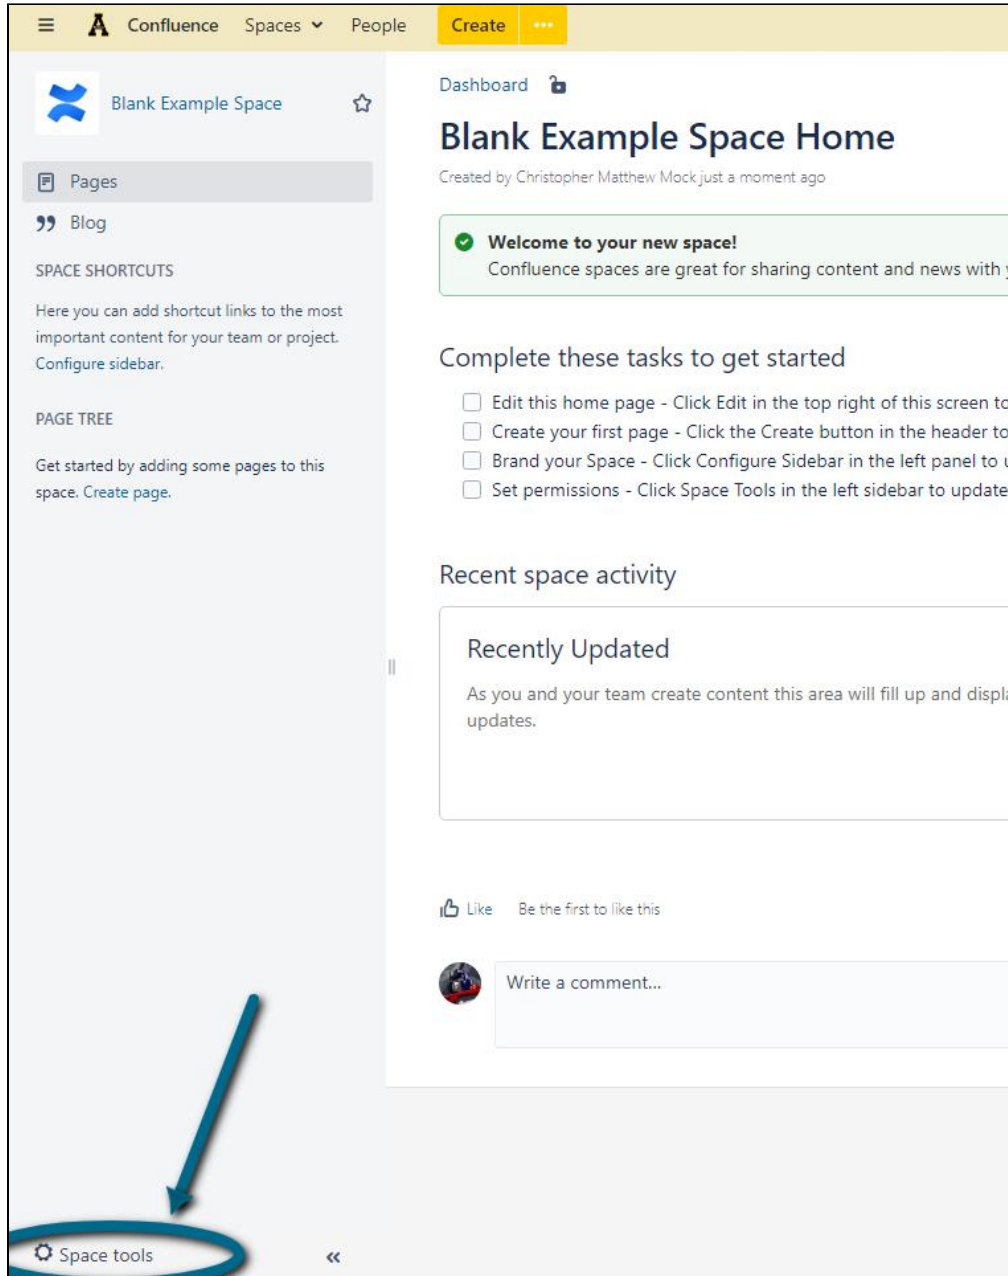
Confluence Spaces People Create ···

Blank Example Space

Pages

Blog

SPACE SHORTCUTS

Here you can add shortcut links to the most important content for your team or project. Configure sidebar.

PAGE TREE

Get started by adding some pages to this space. Create page.

Space tools

Dashboard

Blank Example Space Home

Created by Christopher Matthew Mock just a moment ago

Welcome to your new space!
Confluence spaces are great for sharing content and news with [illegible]

Complete these tasks to get started

Edit this home page - Click Edit in the top right of this screen t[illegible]
Create your first page - Click the Create button in the header to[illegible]
Brand your Space - Click Configure Sidebar in the left panel to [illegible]
Set permissions - Click Space Tools in the left sidebar to update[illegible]

Recent space activity

Recently Updated

As you and your team create content this area will fill up and displ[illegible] updates.

Like Be the first to like this

Write a comment...